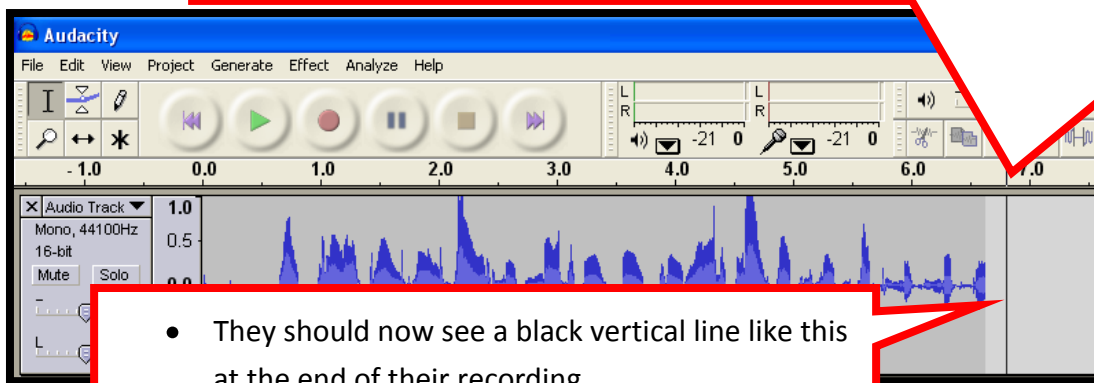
Audacity

File Edit View Project Generate Effect Analyze Help

L
R
-21 0
L
R
-21 0

- 1.0 0.0 1.0 2.0 3.0 4.0 5.0 6.0 7.0

Audio Track
Mono, 44100Hz
16-bit
Mute Solo

1.0
0.5

• They should now see a black vertical line like this at the end of their recording